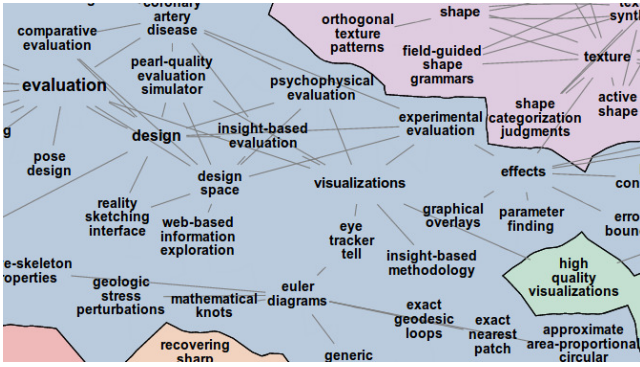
coronary artery disease

comparative evaluation

evaluation

g

pearl-quality evaluation simulator

psychophysical evaluation

orthogonal texture patterns

shape

tex synth

field-guided shape grammars

texture

shape categorization judgments

active shape

experimental evaluation

insight-based evaluation

design

pose design

design space

visualizations

effects

con

reality sketching interface

web-based information exploration

eye tracker tell

graphical overlays

parameter finding

erro boun

insight-based methodology

high quality visualizations

e-skeleton roperties

geologic stress perturbations

mathematical knots

euler diagrams

exact geodesic loops

exact nearest patch

approximate area-proportional circular

recovering sharp

generic